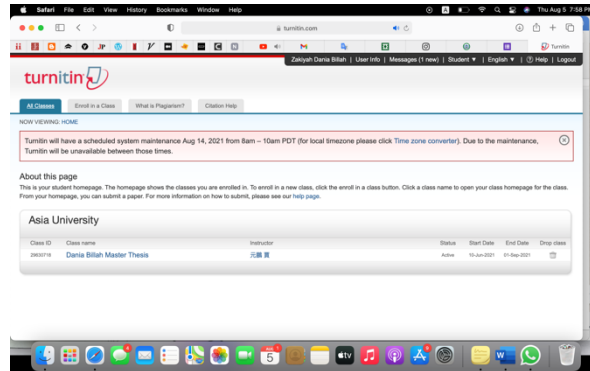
Safari File Edit View History Bookmarks Window Help

Thu Aug 5 7:58 PM

turnitin.com

Turnitin

Zakiyah Dania Billah | User Info | Messages (1 new) | Student ▾ | English ▾ | ? Help | Logout

turnitin

All Classes | Enroll in a Class | What is Plagiarism? | Citation Help

NOW VIEWING: HOME

Turnitin will have a scheduled system maintenance Aug 14, 2021 from 8am – 10am PDT (for local timezone please click Time zone converter). Due to the maintenance, Turnitin will be unavailable between those times.

About this page
This is your student homepage. The homepage shows the classes you are enrolled in. To enroll in a new class, click the enroll in a class button. Click a class name to open your class homepage for the class. From your homepage, you can submit a paper. For more information on how to submit, please see our help page.

Asia University

| Class ID | Class name | Instructor | Status | Start Date | End Date | Drop class |
|---|---|---|---|---|---|---|
| 29630718 | Dania Billah Master Thesis | 元鵬 黃 | Active | 10-Jun-2021 | 01-Sep-2021 | |

5